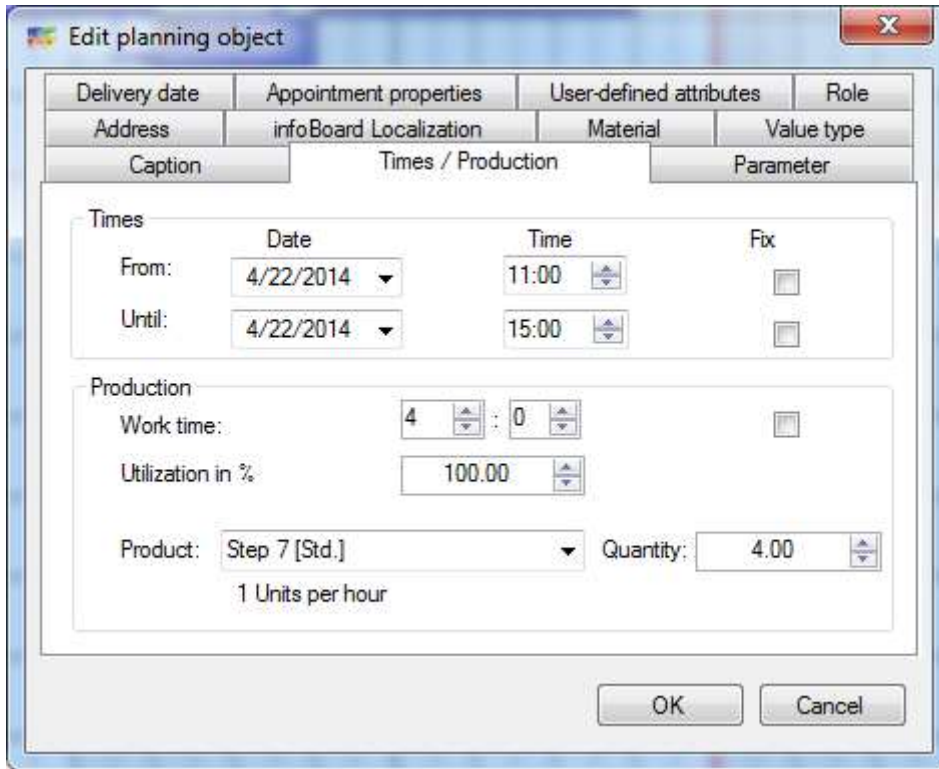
Edit planning object

Delivery date | Appointment properties | User-defined attributes | Role
Address | infoBoard Localization | Material | Value type
Caption | Times / Production | Parameter

Times
Date
Time
Fix
From: 4/22/2014 11:00
Until: 4/22/2014 15:00

Production
Work time: 4 : 0
Utilization in % 100.00

Product: Step 7 [Std.] Quantity: 4.00
1 Units per hour

OK Cancel